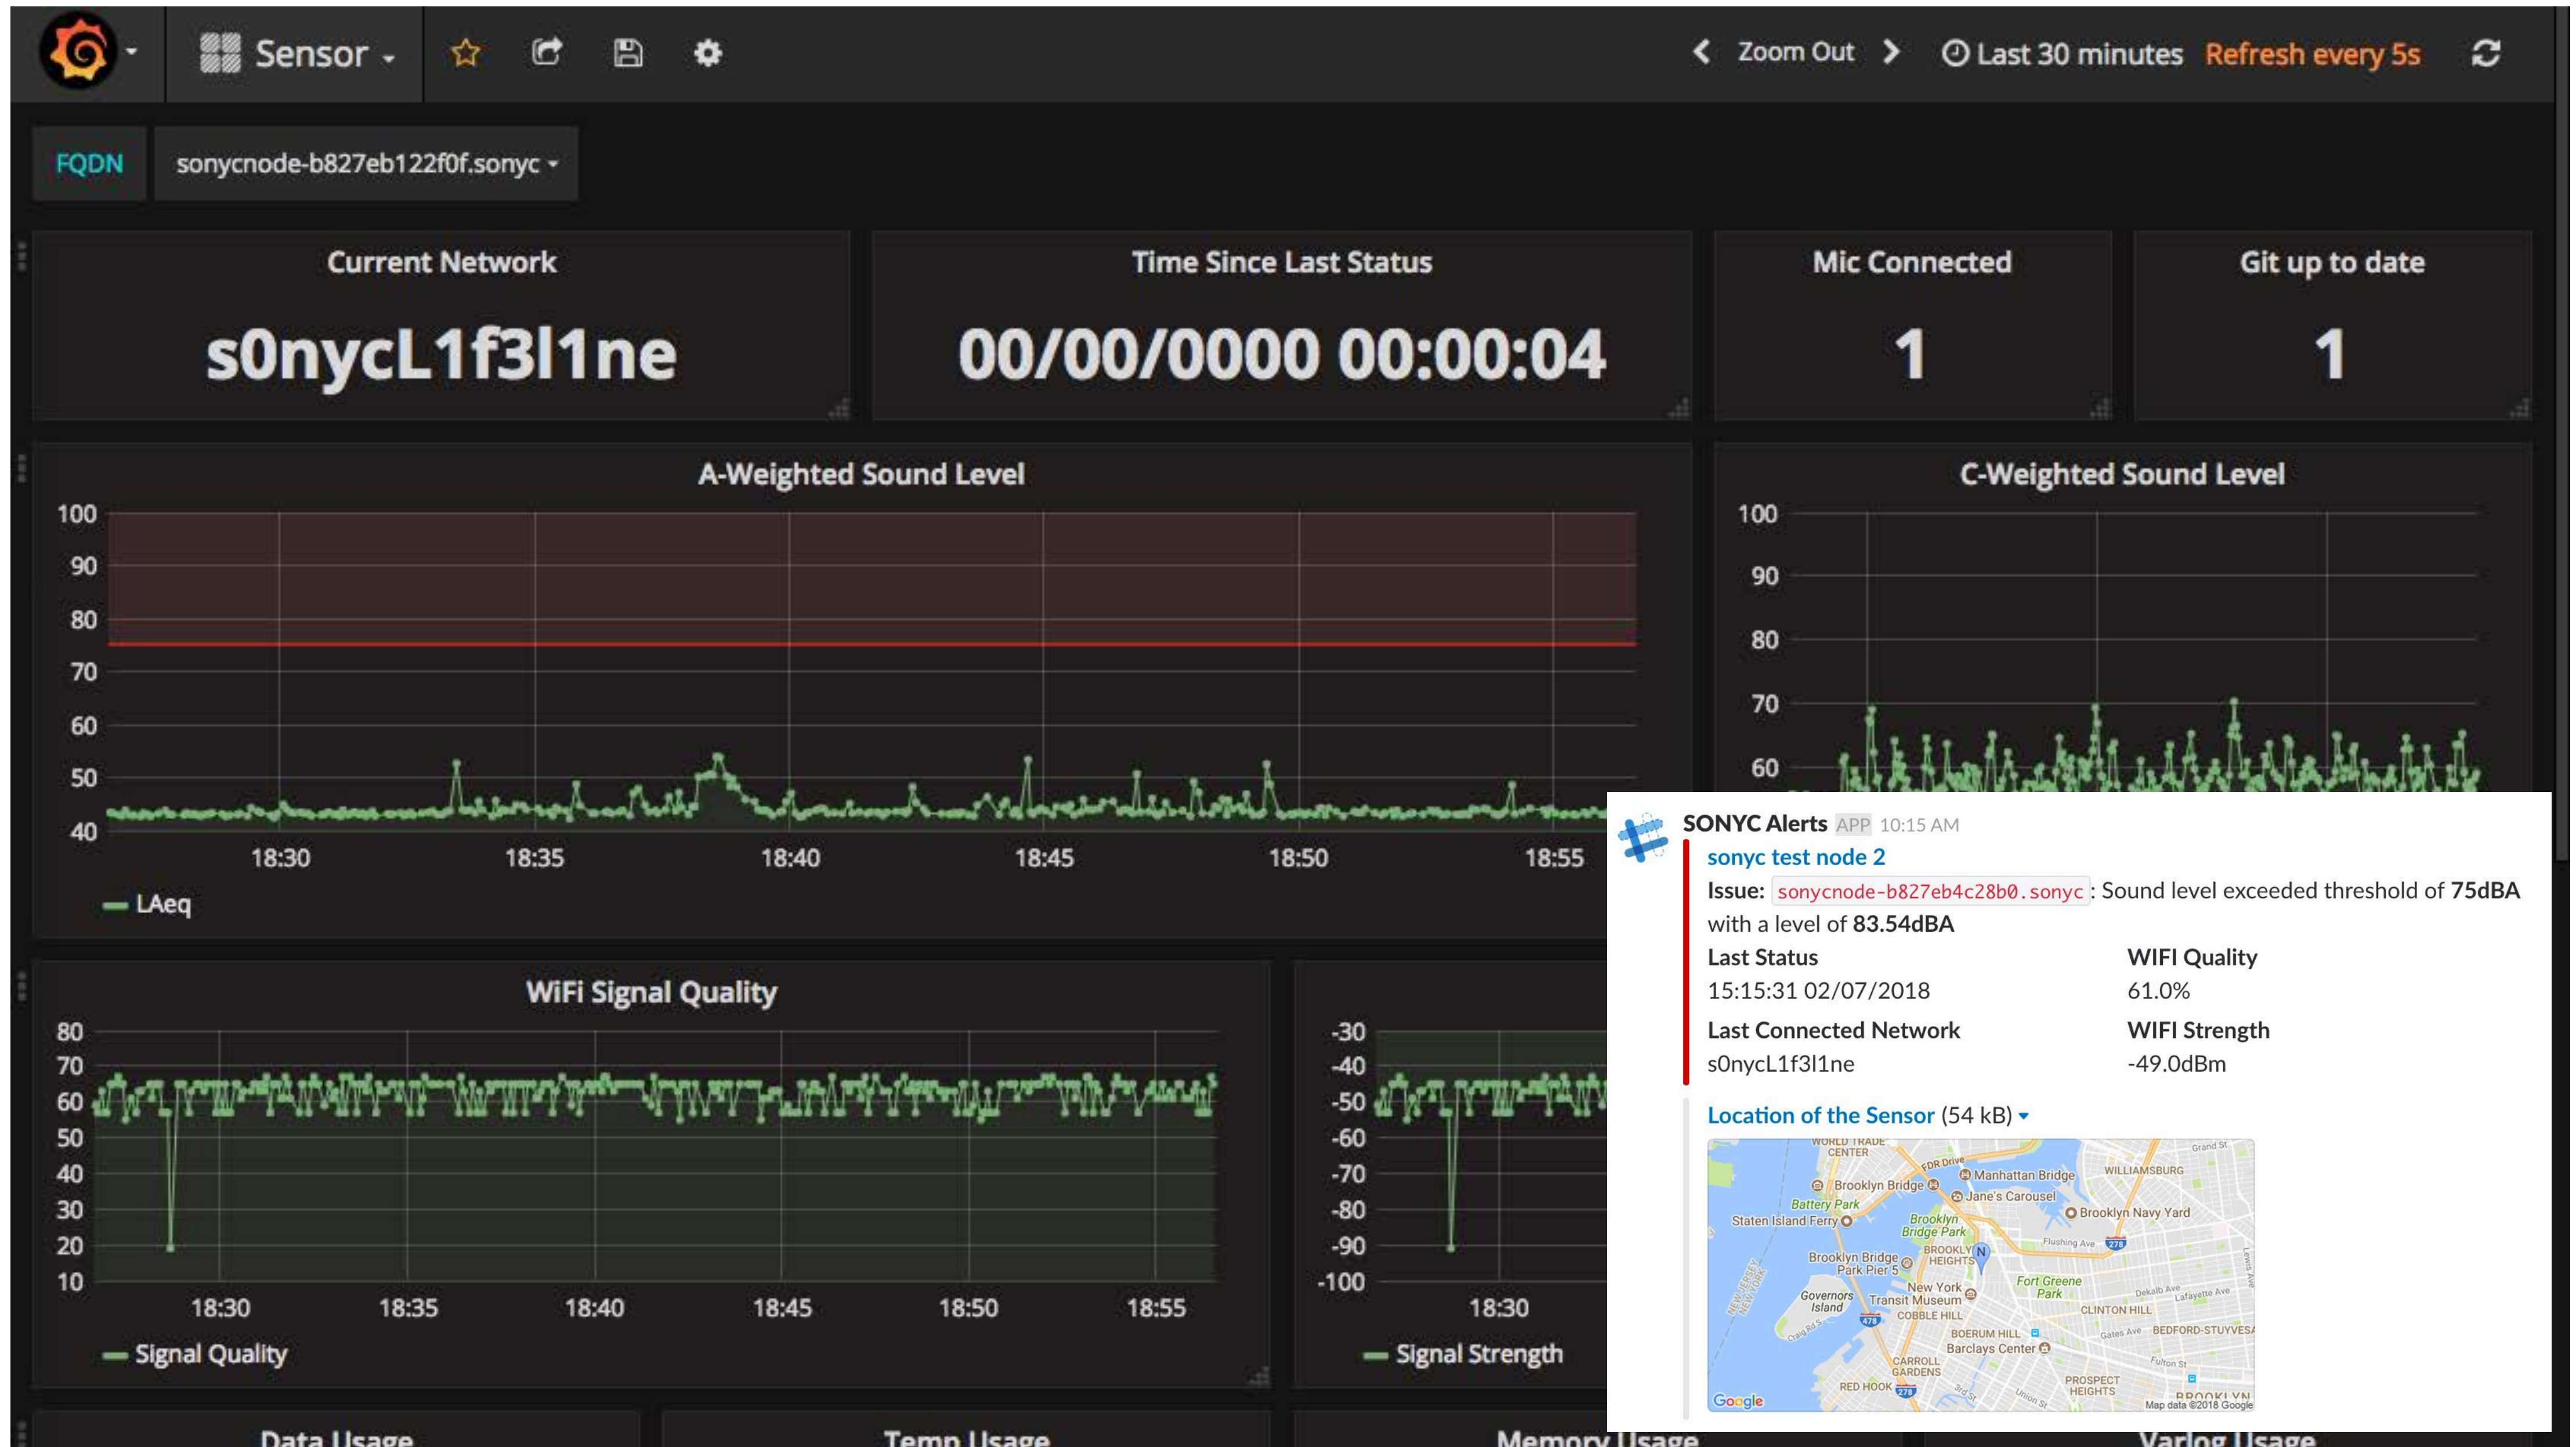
Sensor

Zoom Out

Last 30 minutes Refresh every 5s

FQDN sonycnode-b827eb122f0f.sonyc

Current Network
s0nycL1f3l1ne

Time Since Last Status
00/00/0000 00:00:04

Mic Connected
1

Git up to date
1

A-Weighted Sound Level
100
90
80
70
60
50
40
18:30 18:35 18:40 18:45 18:50 18:55
LAeq

C-Weighted Sound Level
100
90
80
70
60

WiFi Signal Quality
80
70
60
50
40
30
20
10
18:30 18:35 18:40 18:45 18:50 18:55
Signal Quality

-30
-40
-50
-60
-70
-80
-90
-100
18:30
Signal Strength

Data Usage
Temp Usage
Memory Usage
Varlog Usage

SONYC Alerts APP 10:15 AM
sonyc test node 2
Issue: sonycnode-b827eb4c28b0.sonyc: Sound level exceeded threshold of 75dBA with a level of 83.54dBA

Last Status
15:15:31 02/07/2018

WIFI Quality
61.0%

Last Connected Network
s0nycL1f3l1ne

WIFI Strength
-49.0dBm

Location of the Sensor (54 kB)

WORLD TRADE CENTER
Manhattan Bridge
WILLIAMSBURG
Brooklyn Bridge
Jane's Carousel
Battery Park
Staten Island Ferry
Brooklyn Navy Yard
Brooklyn Bridge Park
BROOKLYN HEIGHTS
Brooklyn Bridge Park Pier 5
New York Transit Museum
Fort Greene Park
Governors Island
COBBLE HILL
CLINTON HILL
BOERUM HILL
BEDFORD-STUYVESANT
Barclays Center
CARROLL GARDENS
RED HOOK
PROSPECT HEIGHTS
Google
Map data ©2018 Google